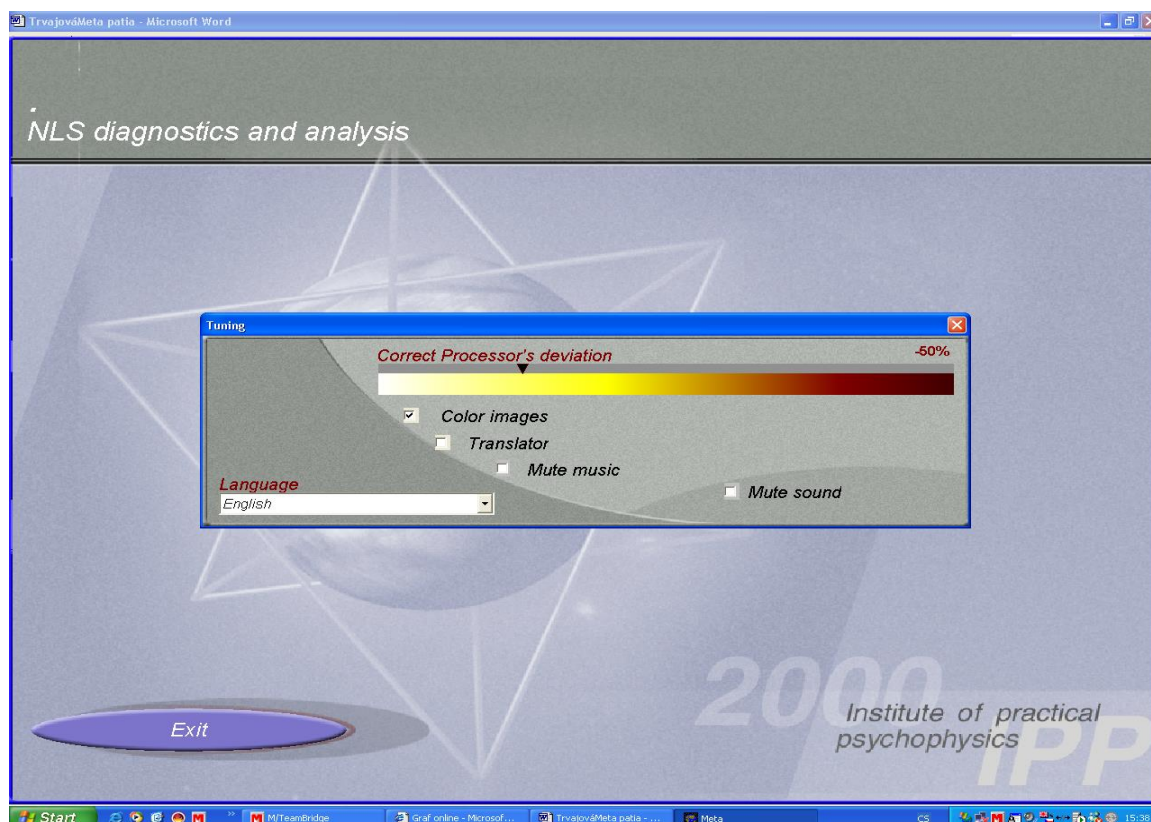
TrvajováMeta patia - Microsoft Word

NLS diagnostics and analysis

Tuning

Correct Processor's deviation

-50%

Color images

Translator

Mute music

Language

English

Mute sound

2000

Institute of practical psychophysics

IPP

Exit

Start

M/TeamBridge

Graf online - Microsof...

TrvajováMeta patia - ...

Meta

CS

15:38